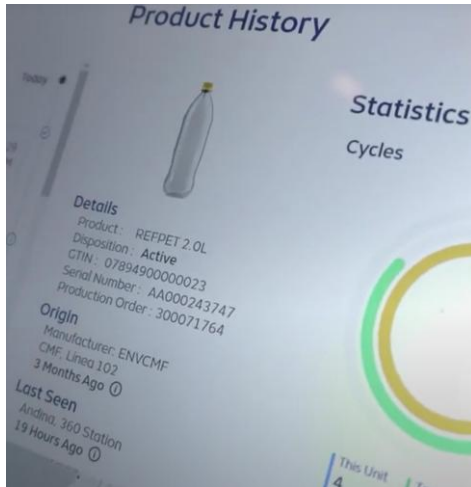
Product History

Today

Details
Product: REFPET 2.0L
Disposition: Active
GTIN: 07894900000023
Serial Number: AA000243747
Production Order: 300071764

Origin
Manufacturer: ENVCMF
CMF, Linea 102
3 Months Ago ⓘ

Last Seen
Andina, 360 Station
19 Hours Ago ⓘ

Statistics
Cycles

This Unit
4